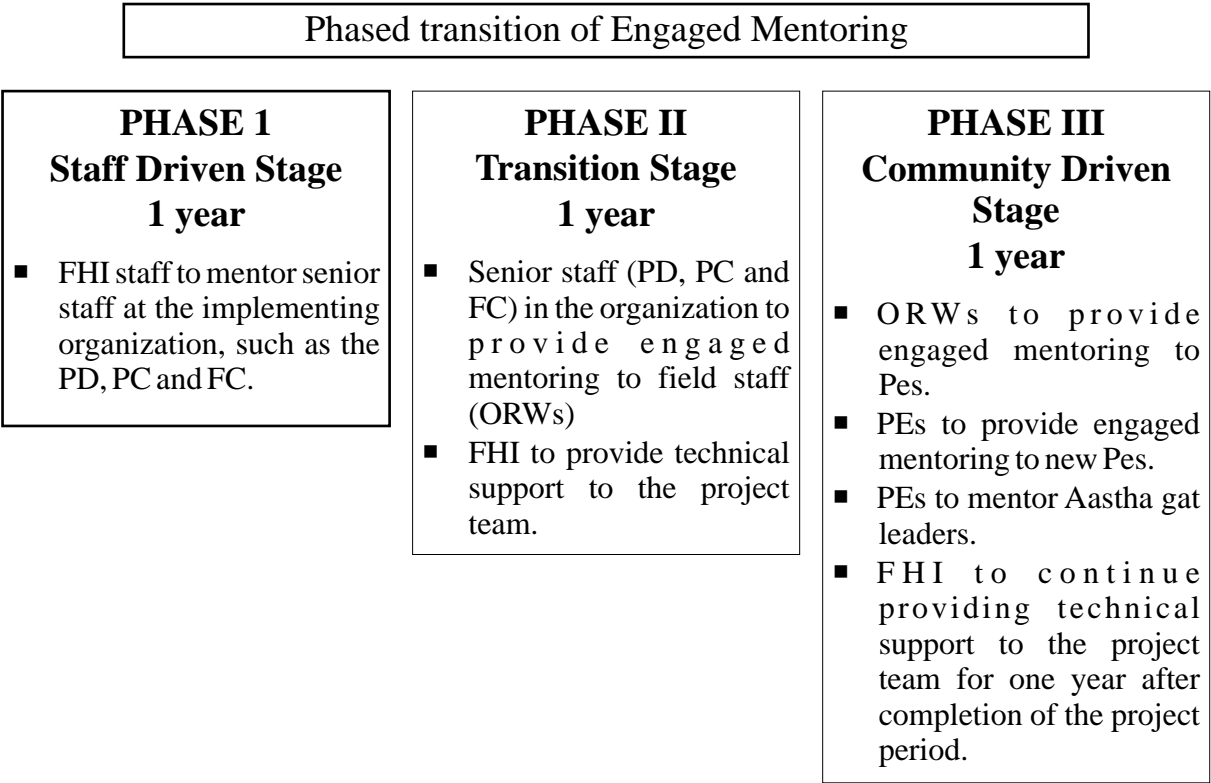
Phased transition of Engaged Mentoring

PHASE 1
Staff Driven Stage
1 year

- FHI staff to mentor senior staff at the implementing organization, such as the PD, PC and FC.

PHASE II
Transition Stage
1 year

- Senior staff (PD, PC and FC) in the organization to provide engaged mentoring to field staff (ORWs)
- FHI to provide technical support to the project team.

PHASE III
Community Driven Stage
1 year

- ORWs to provide engaged mentoring to Pes.
- PEs to provide engaged mentoring to new Pes.
- PEs to mentor Aastha gat leaders.
- FHI to continue providing technical support to the project team for one year after completion of the project period.